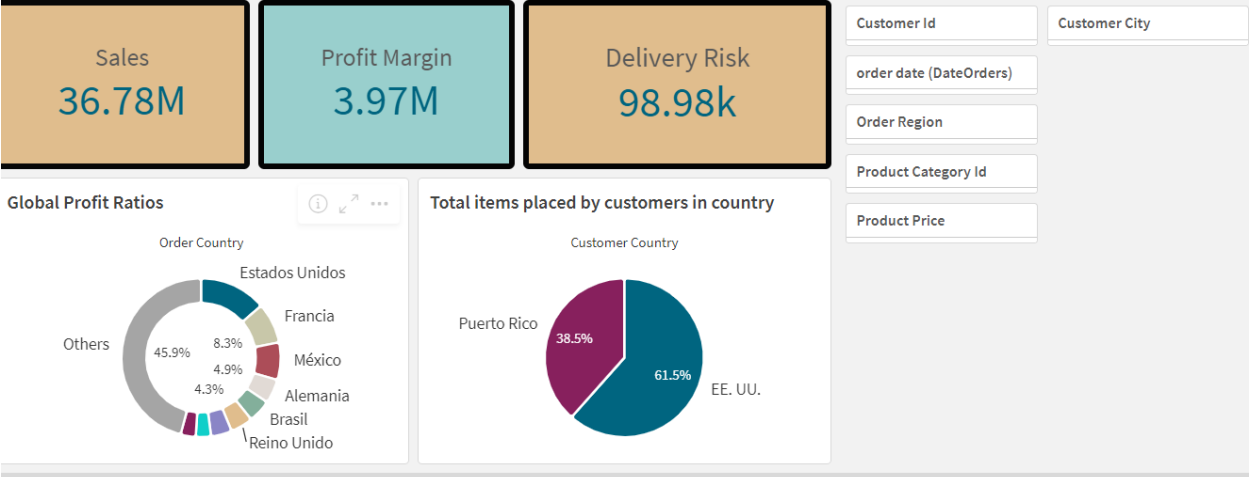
Sales
36.78M

Profit Margin
3.97M

Delivery Risk
98.98k

Customer Id

Customer City

order date (DateOrders)

Order Region

Product Category Id

Product Price

Global Profit Ratios

Order Country

Estados Unidos
Francia
México
Alemania
Brasil
Reino Unido
Others
45.9%
8.3%
4.9%
4.3%

Total items placed by customers in country

Customer Country

Puerto Rico
38.5%
61.5%
EE. UU.